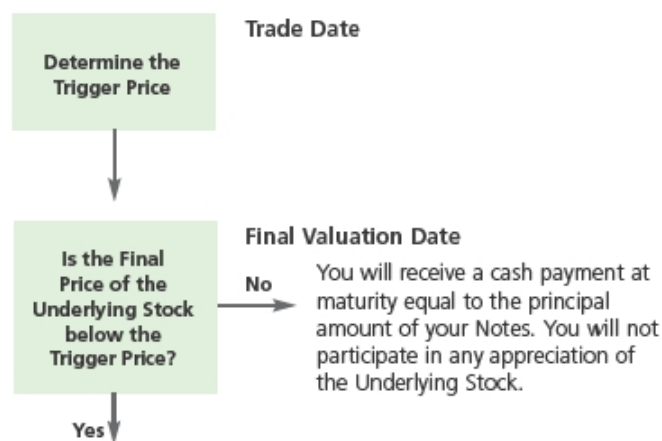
Determine the Trigger Price

Trade Date

Is the Final Price of the Underlying Stock below the Trigger Price?

Final Valuation Date

No

You will receive a cash payment at maturity equal to the principal amount of your Notes. You will not participate in any appreciation of the Underlying Stock.

Yes